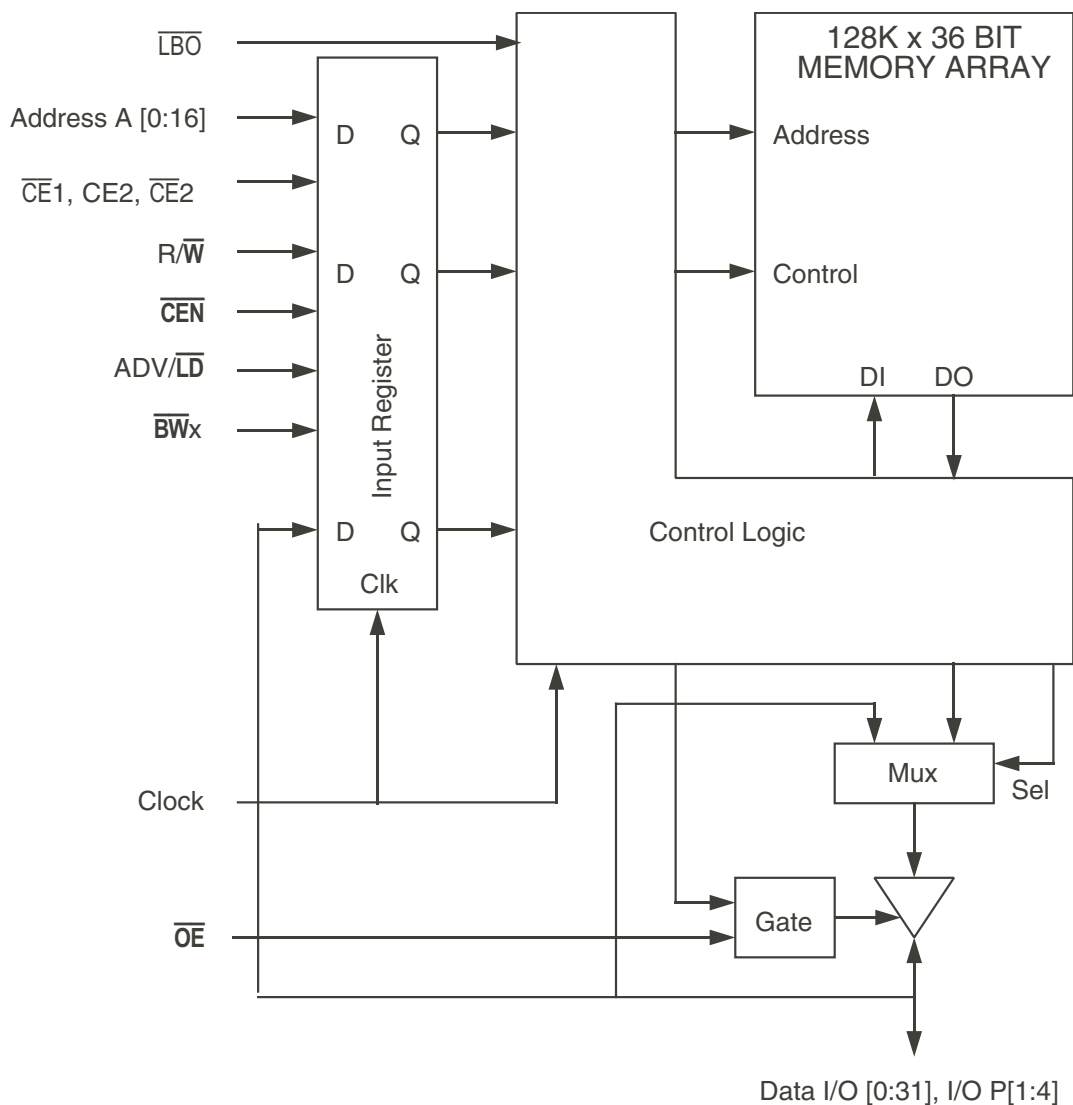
$\overline{LBO}$

Address A [0:16]

$\overline{CE}1$, CE2, $\overline{CE}2$

R/$\overline{W}$

$\overline{CEN}$

ADV/$\overline{LD}$

$\overline{BW}$x

D Q

D Q

D Q

Input Register

Clk

128K x 36 BIT MEMORY ARRAY

Address

Control

DI DO

Control Logic

Mux

Sel

Clock

Gate

$\overline{OE}$

Data I/O [0:31], I/O P[1:4]